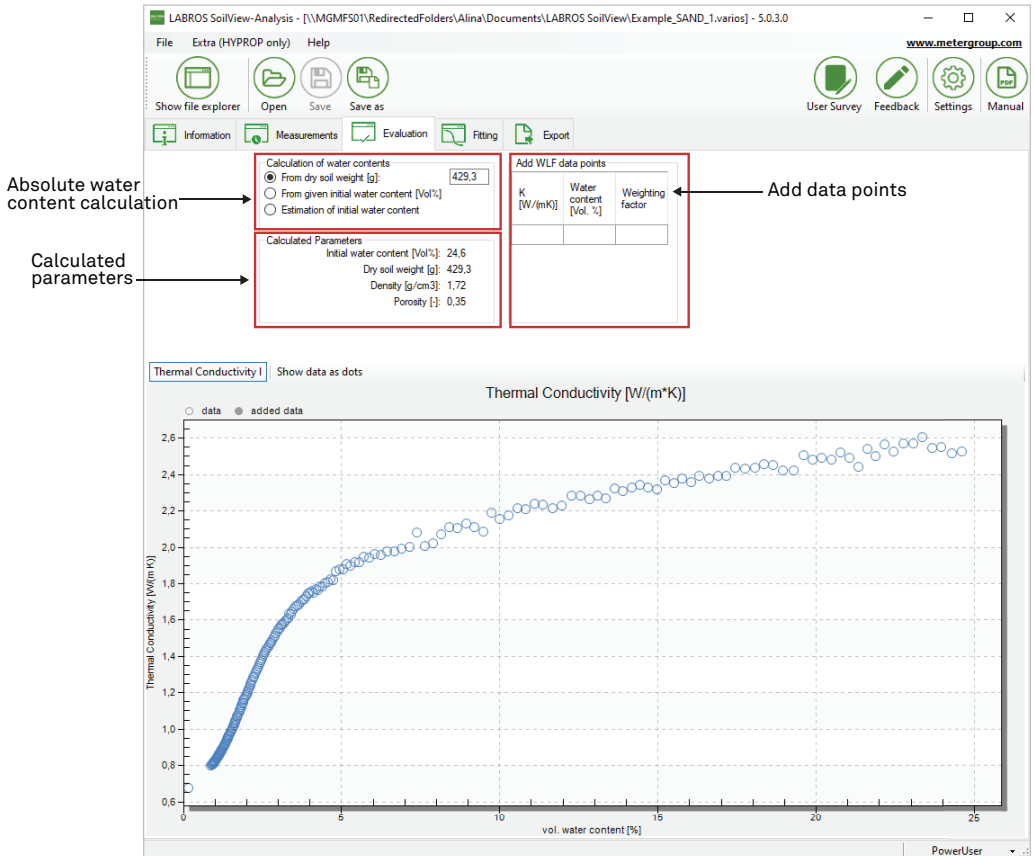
LABROS SoilView-Analysis - [\\MGMFS01\RedirectedFolders\Alina\Documents\LABROS SoilView\Example_SAND_1.varios] - 5.0.3.0

File Extra (HYPROP only) Help www.metergroup.com

Show file explorer Open Save Save as User Survey Feedback Settings Manual

Information Measurements Evaluation Fitting Export

Absolute water content calculation

Calculation of water contents
From dry soil weight [g]: 429,3
From given initial water content [Vol%]
Estimation of initial water content

Calculated parameters

Calculated Parameters
Initial water content [Vol%]: 24,6
Dry soil weight [g]: 429,3
Density [g/cm3]: 1,72
Porosity [-]: 0,35

Add WLF data points

| K [W/(mK)] | Water content [Vol. %] | Weighting factor |
|---|---|---|
| | | |

Add data points

Thermal Conductivity I Show data as dots

Thermal Conductivity [W/(m*K)]

data added data

Thermal Conductivity [W/(m K)]

2,6 2,4 2,2 2,0 1,8 1,6 1,4 1,2 1,0 0,8 0,6

0 5 10 15 20 25

vol. water content [%]

PowerUser